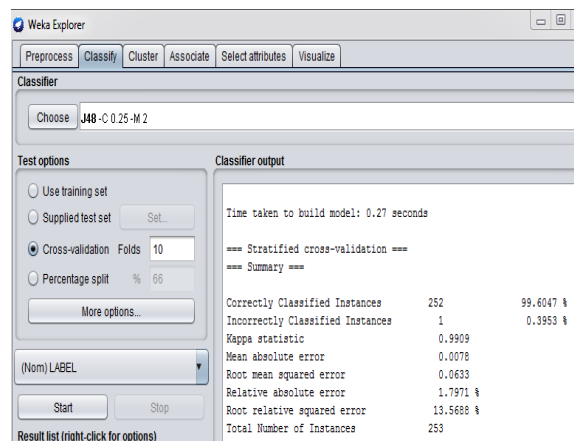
Weka Explorer

Preprocess | Classify | Cluster | Associate | Select attributes | Visualize

Classifier

Choose J48 -C 0.25 -M 2

Test options

Use training set

Supplied test set Set...

Cross-validation Folds 10

Percentage split % 66

More options...

(Nom) LABEL

Start Stop

Result list (right-click for options)

Classifier output

Time taken to build model: 0.27 seconds

=== Stratified cross-validation ===
=== Summary ===

| | | |
|---|---|---|
| Correctly Classified Instances | 252 | 99.6047 % |
| Incorrectly Classified Instances | 1 | 0.3953 % |
| Kappa statistic | 0.9909 | |
| Mean absolute error | 0.0078 | |
| Root mean squared error | 0.0633 | |
| Relative absolute error | 1.7971 % | |
| Root relative squared error | 13.5688 % | |
| Total Number of Instances | 253 | |